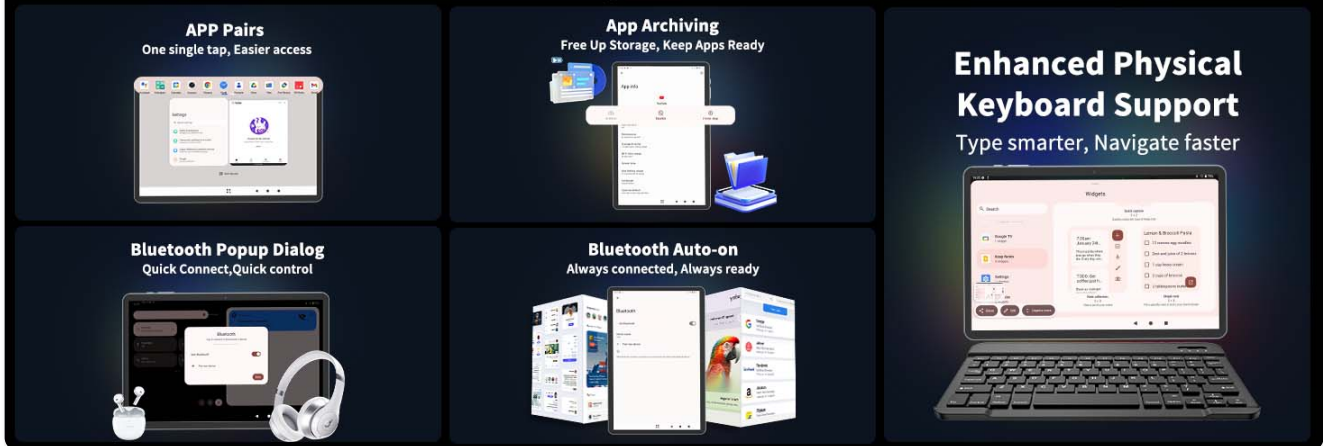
APP Pairs
One single tap, Easier access

App Archiving
Free Up Storage, Keep Apps Ready

Enhanced Physical Keyboard Support
Type smarter, Navigate faster

Bluetooth Popup Dialog
Quick Connect,Quick control

Bluetooth Auto-on
Always connected, Always ready

Widgets